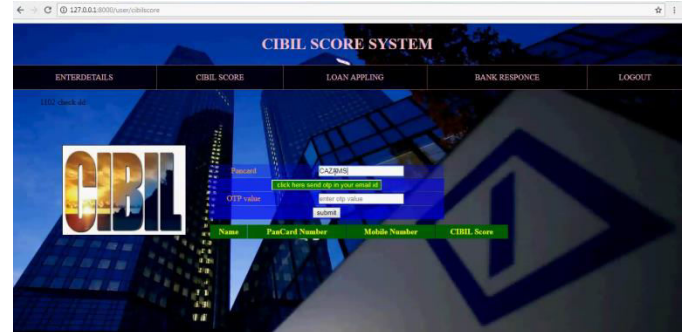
127.0.0.1:8000/user/cibilscore

CIBIL SCORE SYSTEM

ENTERDETAILS | CIBIL SCORE | LOAN APPLING | BANK RESPONCE | LOGOUT

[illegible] check ui

CIBIL

Pancard CAZJBMS|

click here send otp in your email id

OTP value enter otp value

submit

| Name | PanCard Number | Mobile Number | CIBIL Score |
|---|---|---|---|